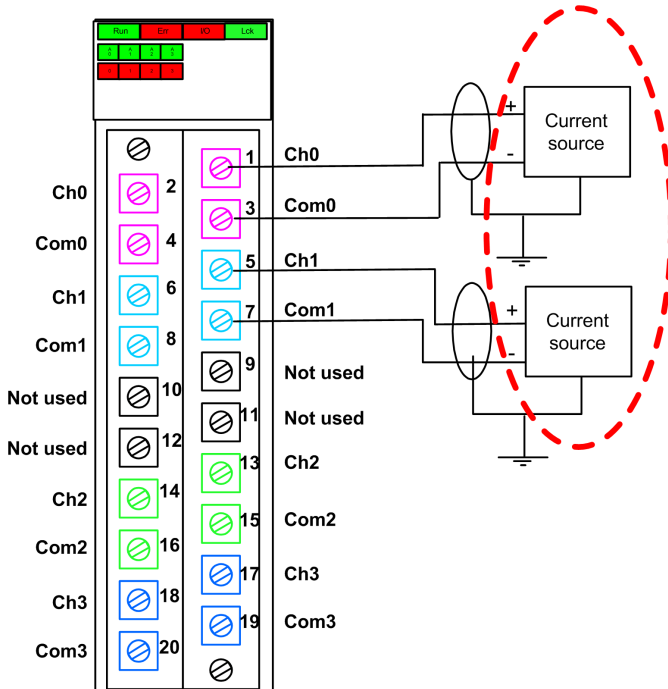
Run Err IO Lck

1 Ch0
2 Ch0
3 Com0
4 Com0
5 Ch1
6 Ch1
7 Com1
8 Com1
9 Not used
10 Not used
11 Not used
12 Not used
13 Ch2
14 Ch2
15 Com2
16 Com2
17 Ch3
18 Ch3
19 Com3
20 Com3

+
-
Current source

+
-
Current source